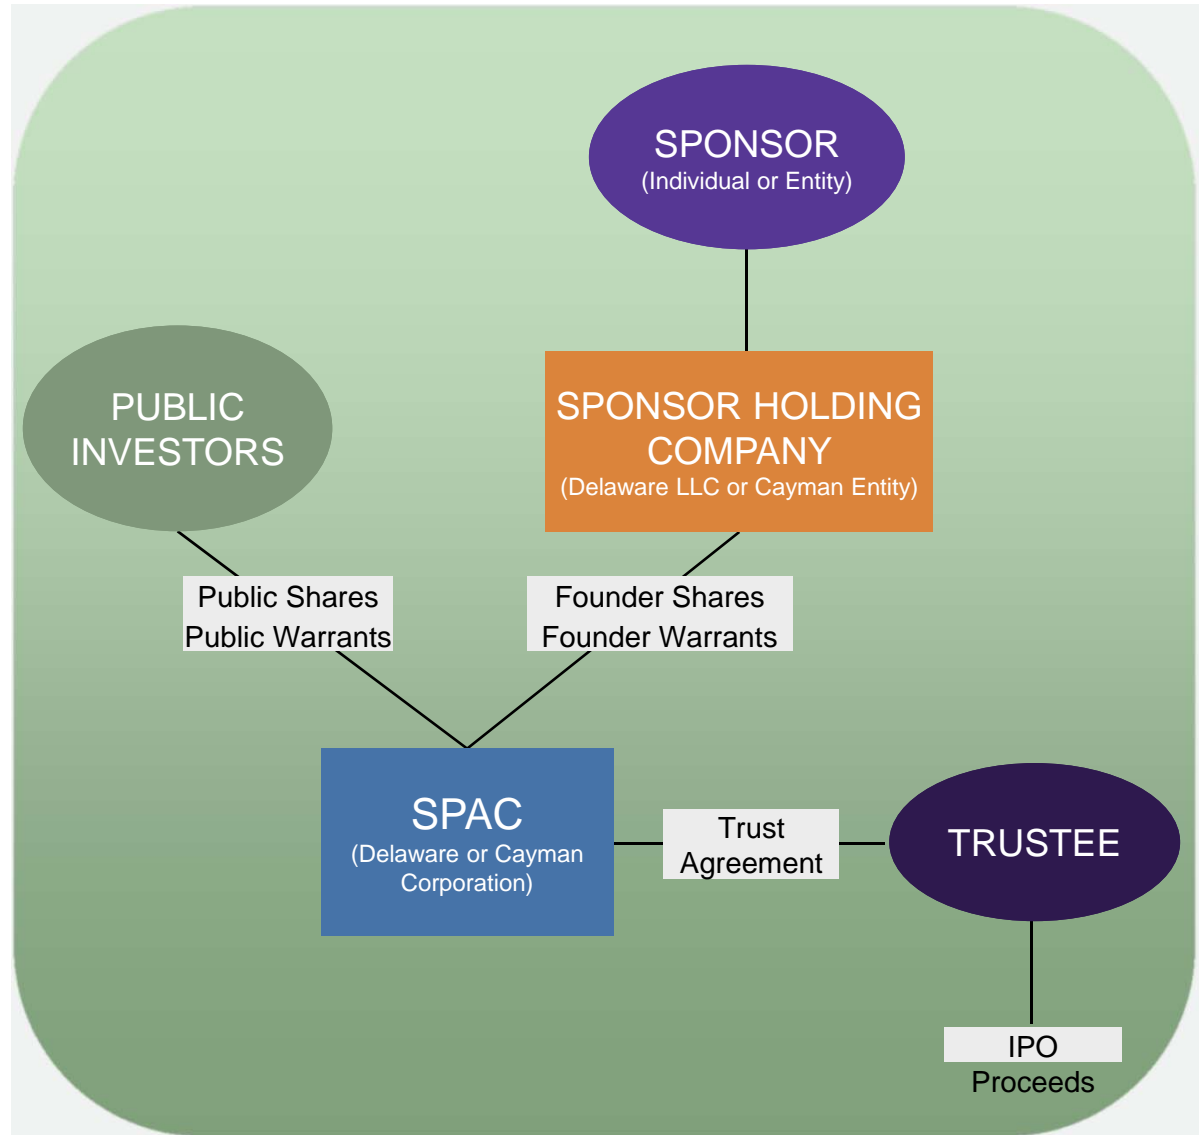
SPONSOR
(Individual or Entity)

PUBLIC INVESTORS

SPONSOR HOLDING COMPANY
(Delaware LLC or Cayman Entity)

Public Shares
Public Warrants

Founder Shares
Founder Warrants

SPAC
(Delaware or Cayman Corporation)

Trust Agreement

TRUSTEE

IPO Proceeds